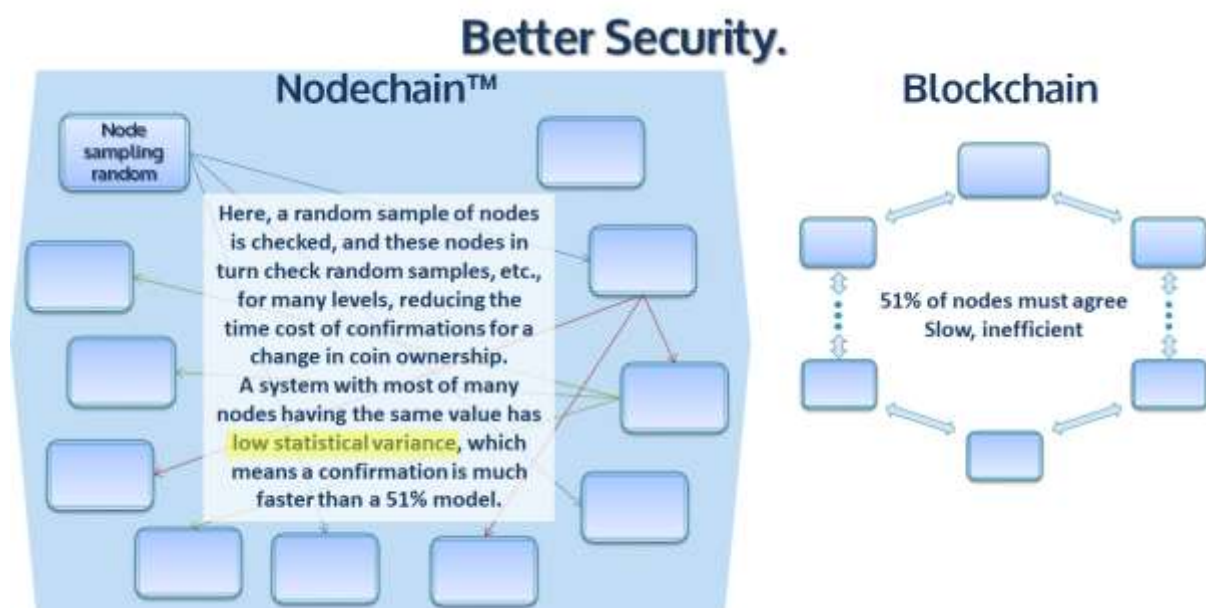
Better Security.

Nodechain™

Node sampling random

Here, a random sample of nodes is checked, and these nodes in turn check random samples, etc., for many levels, reducing the time cost of confirmations for a change in coin ownership.
A system with most of many nodes having the same value has low statistical variance, which means a confirmation is much faster than a 51% model.

Blockchain

51% of nodes must agree
Slow, inefficient